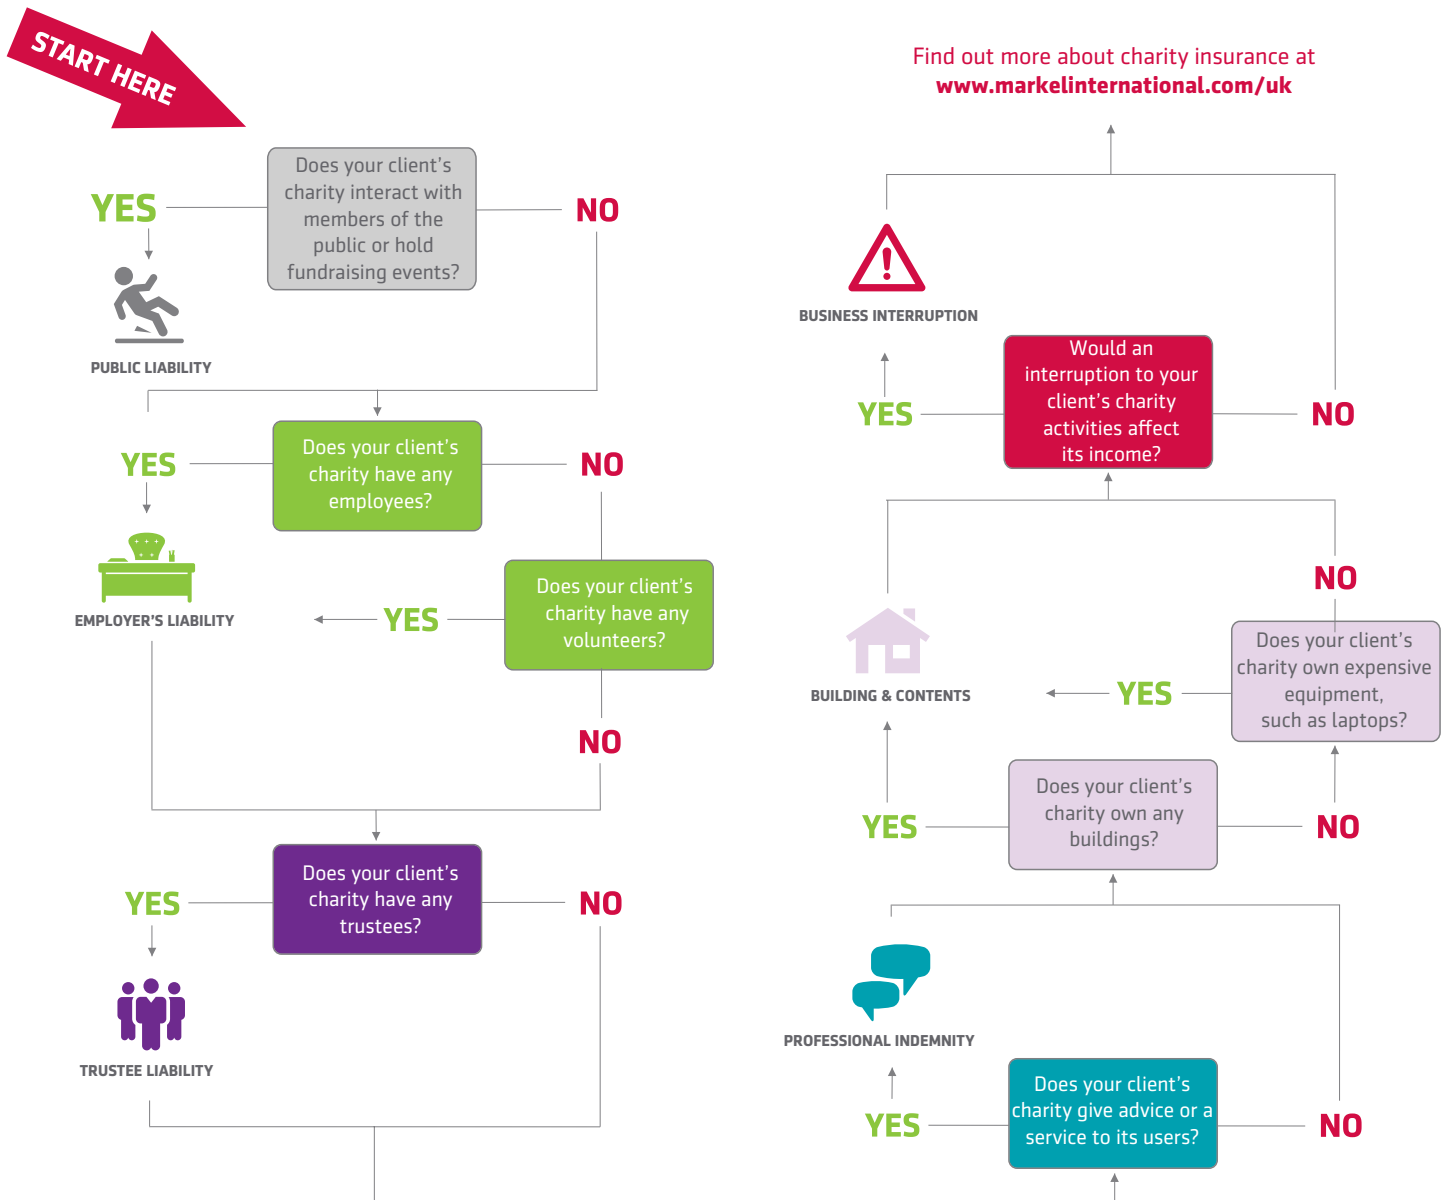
START HERE

YES

Does your client's charity interact with members of the public or hold fundraising events?

NO

PUBLIC LIABILITY

YES

Does your client's charity have any employees?

NO

EMPLOYER'S LIABILITY

YES

Does your client's charity have any volunteers?

NO

YES

Does your client's charity have any trustees?

NO

TRUSTEE LIABILITY

Find out more about charity insurance at www.markelinternational.com/uk

BUSINESS INTERRUPTION

YES

Would an interruption to your client's charity activities affect its income?

NO

NO

BUILDING & CONTENTS

YES

Does your client's charity own expensive equipment, such as laptops?

YES

Does your client's charity own any buildings?

NO

PROFESSIONAL INDEMNITY

YES

Does your client's charity give advice or a service to its users?

NO